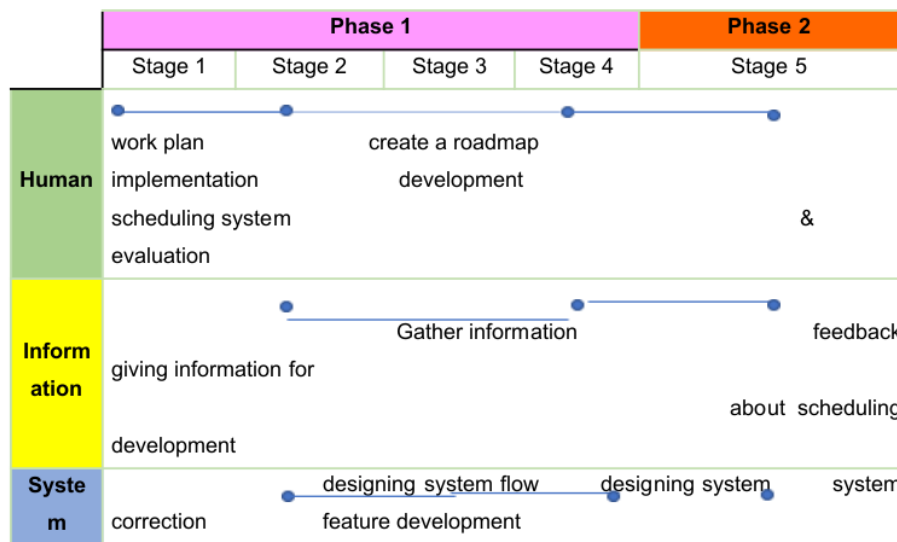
| | Phase 1 | | | | Phase 2 |
|---|---|---|---|---|---|
| | Stage 1 | Stage 2 | Stage 3 | Stage 4 | Stage 5 |
| Human | work plan implementation scheduling system evaluation | create a roadmap development | | | & |
| Information | giving information for development | Gather information | | | feedback about scheduling |
| System | correction | designing system flow feature development | | designing system | system |